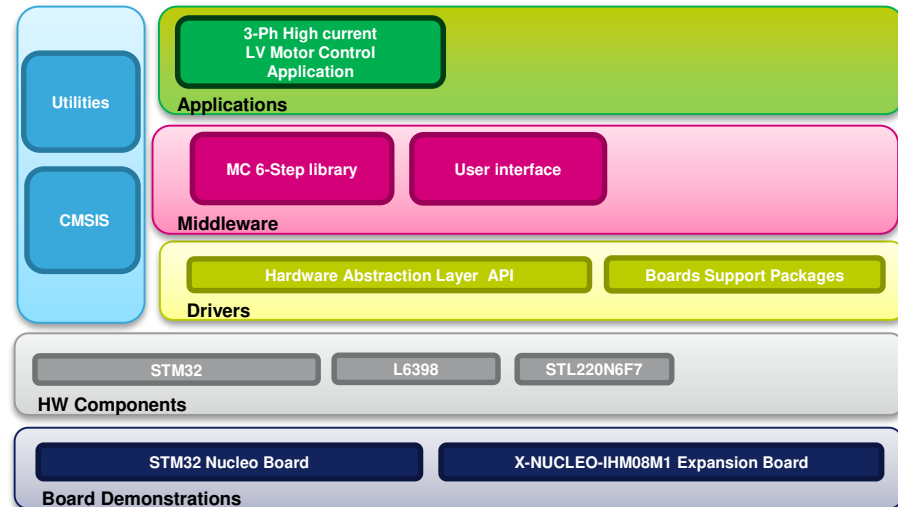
Utilities

CMSIS

3-Ph High current LV Motor Control Application

Applications

MC 6-Step library

User interface

Middleware

Hardware Abstraction Layer API

Boards Support Packages

Drivers

STM32

L6398

STL220N6F7

HW Components

STM32 Nucleo Board

X-NUCLEO-IHM08M1 Expansion Board

Board Demonstrations